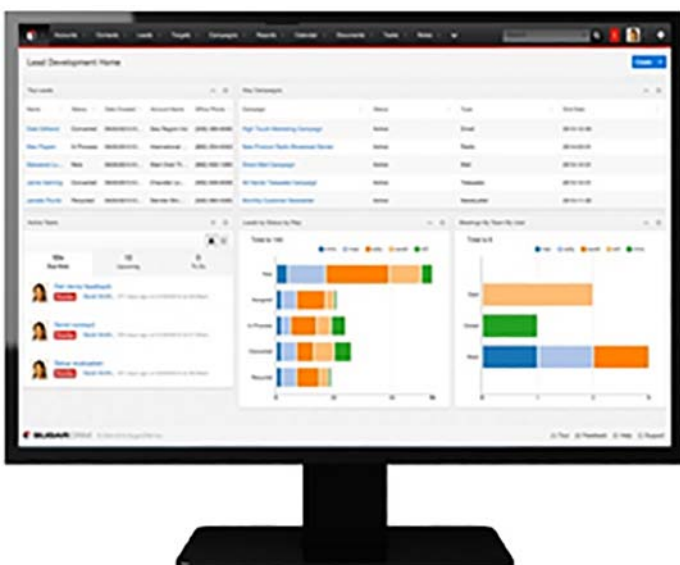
Accounts Contacts Leads Targets Campaigns Reports Calendar Documents Tasks Notes

Lead Development Home

Create

My Leads

| Name | Status | Date Created | Account Name | Office Phone |
|---|---|---|---|---|
| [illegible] | Converted | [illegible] | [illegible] | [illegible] |
| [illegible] | In Process | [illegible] | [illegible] | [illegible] |
| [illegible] | New | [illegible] | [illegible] | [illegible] |
| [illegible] | Converted | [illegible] | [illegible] | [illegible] |
| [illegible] | Recycled | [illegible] | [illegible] | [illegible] |

My Campaigns

| Campaign | Status | Type | End Date |
|---|---|---|---|
| High Touch Marketing Campaign | Active | Email | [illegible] |
| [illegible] | Active | Radio | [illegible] |
| Direct Mail Campaign | Active | Mail | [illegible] |
| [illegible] | Active | Telesales | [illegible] |
| Monthly Customer Newsletter | Active | Newsletter | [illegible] |

Active Tasks

Due Now 10 Upcoming 0 To Do

Get demo feedback

Send contract

Setup evaluation

Leads by Status by Rep

Total is 144

New Assigned In Process Converted Recycled

Meetings by Team By User

Total is 6

Open Closed Held

SUGARCRM

Tour Feedback Help Support